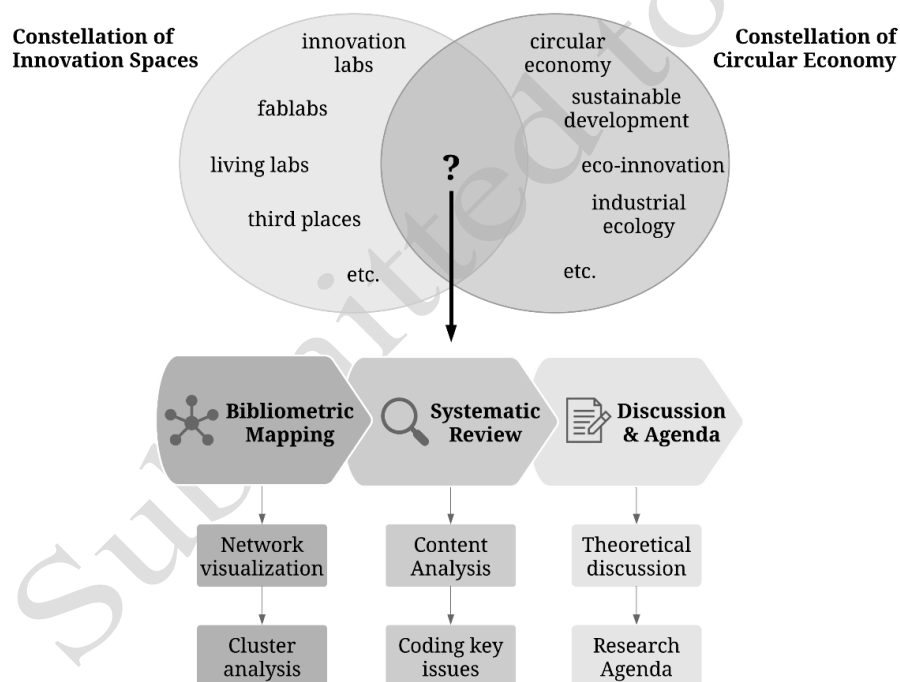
Constellation of Innovation Spaces

innovation labs

fablabs

living labs

third places

etc.

?

circular economy

sustainable development

eco-innovation

industrial ecology

etc.

Constellation of Circular Economy

Bibliometric Mapping

Systematic Review

Discussion & Agenda

Network visualization

Cluster analysis

Content Analysis

Coding key issues

Theoretical discussion

Research Agenda

Submitted to